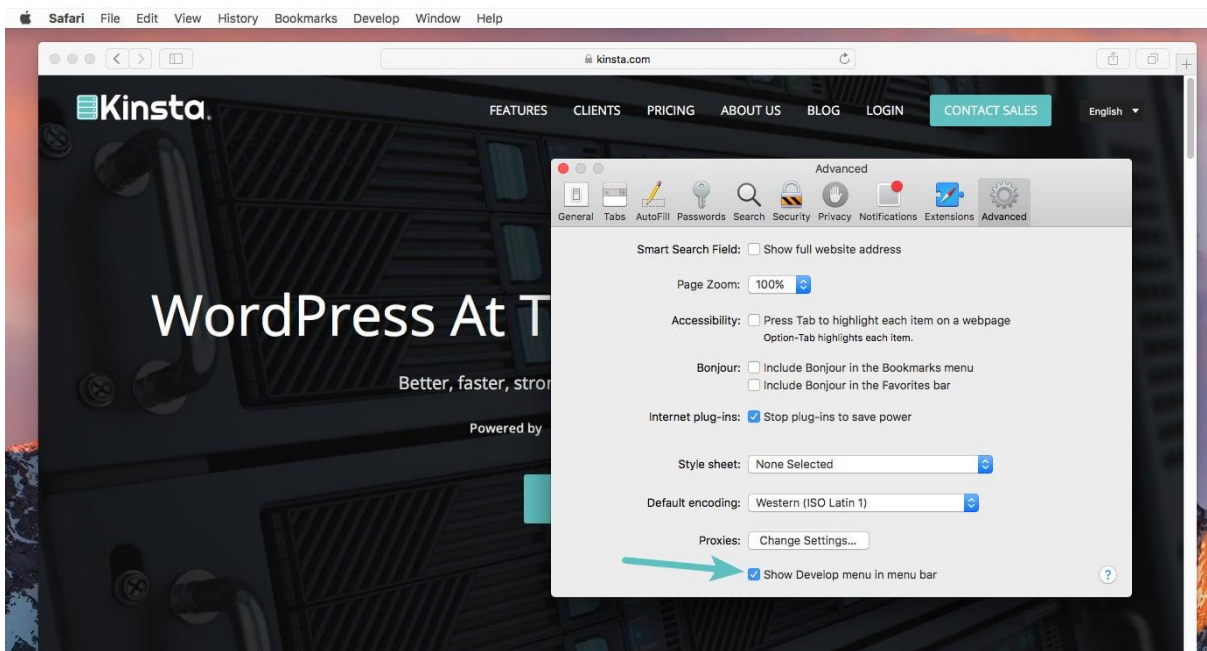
Safari File Edit View History Bookmarks Develop Window Help

kinsta.com

Kinsta.

FEATURES CLIENTS PRICING ABOUT US BLOG LOGIN CONTACT SALES English

WordPress At T

Better, faster, stror

Powered by

Advanced

General Tabs AutoFill Passwords Search Security Privacy Notifications Extensions Advanced

Smart Search Field: Show full website address

Page Zoom: 100%

Accessibility: Press Tab to highlight each item on a webpage
Option-Tab highlights each item.

Bonjour: Include Bonjour in the Bookmarks menu
Include Bonjour in the Favorites bar

Internet plug-ins: Stop plug-ins to save power

Style sheet: None Selected

Default encoding: Western (ISO Latin 1)

Proxies: Change Settings...

Show Develop menu in menu bar

?